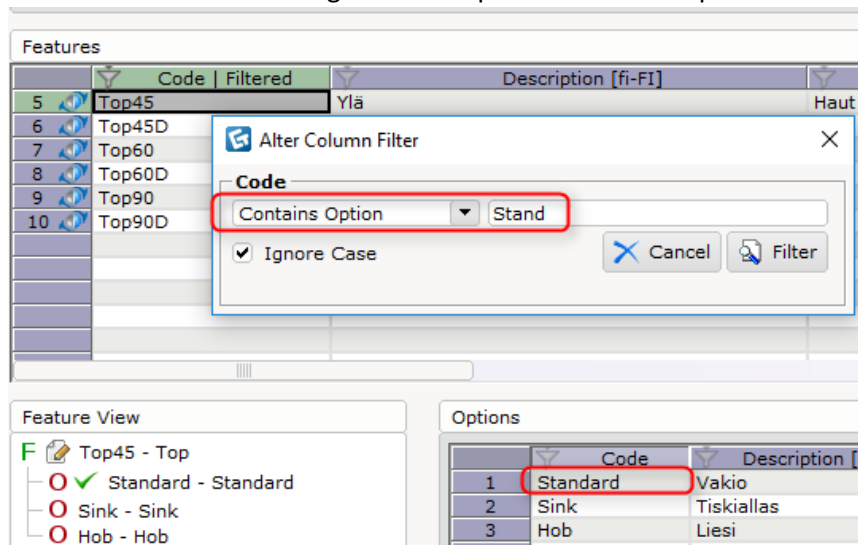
Features

| | Code \| Filtered | Description [fi-FI] | |
|---|---|---|---|
| 5 | Top45 | Ylä | Haut |
| 6 | Top45D | | |
| 7 | Top60 | | |
| 8 | Top60D | | |
| 9 | Top90 | | |
| 10 | Top90D | | |

Alter Column Filter

Code

Contains Option Stand

Ignore Case

Cancel Filter

Feature View

F Top45 - Top

O Standard - Standard

O Sink - Sink

O Hob - Hob

Options

| | Code | Description [ |
|---|---|---|
| 1 | Standard | Vakio |
| 2 | Sink | Tiskiallas |
| 3 | Hob | Liesi |